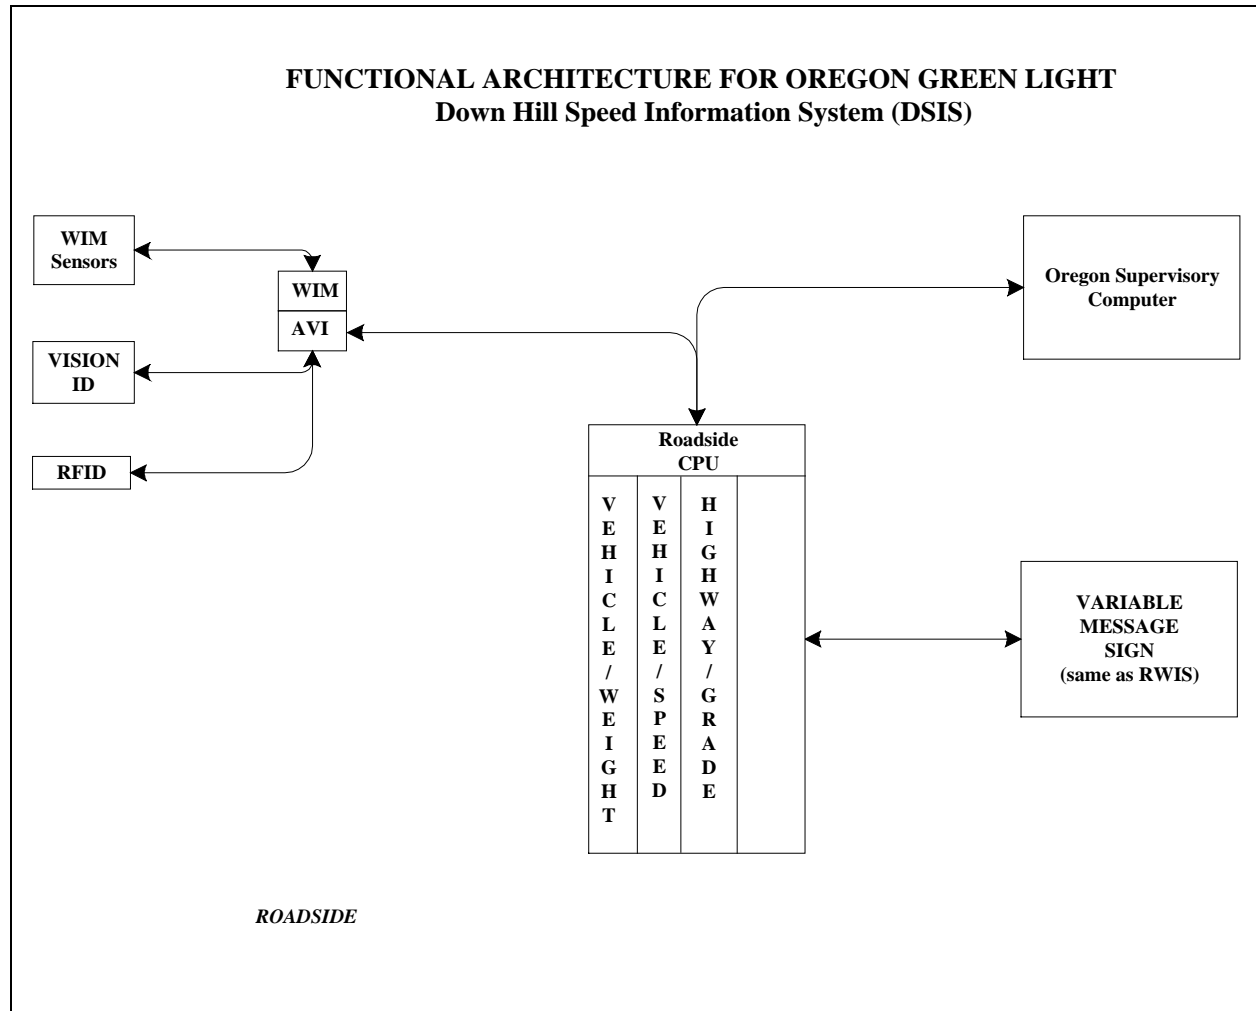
FUNCTIONAL ARCHITECTURE FOR OREGON GREEN LIGHT
Down Hill Speed Information System (DSIS)

WIM Sensors

WIM
AVI

VISION ID

RFID

Oregon Supervisory Computer

Roadside CPU

VEHICLE/WEIGHT

VEHICLE/SPEED

HIGHWAY/GRADE

VARIABLE MESSAGE SIGN (same as RWIS)

ROADSIDE